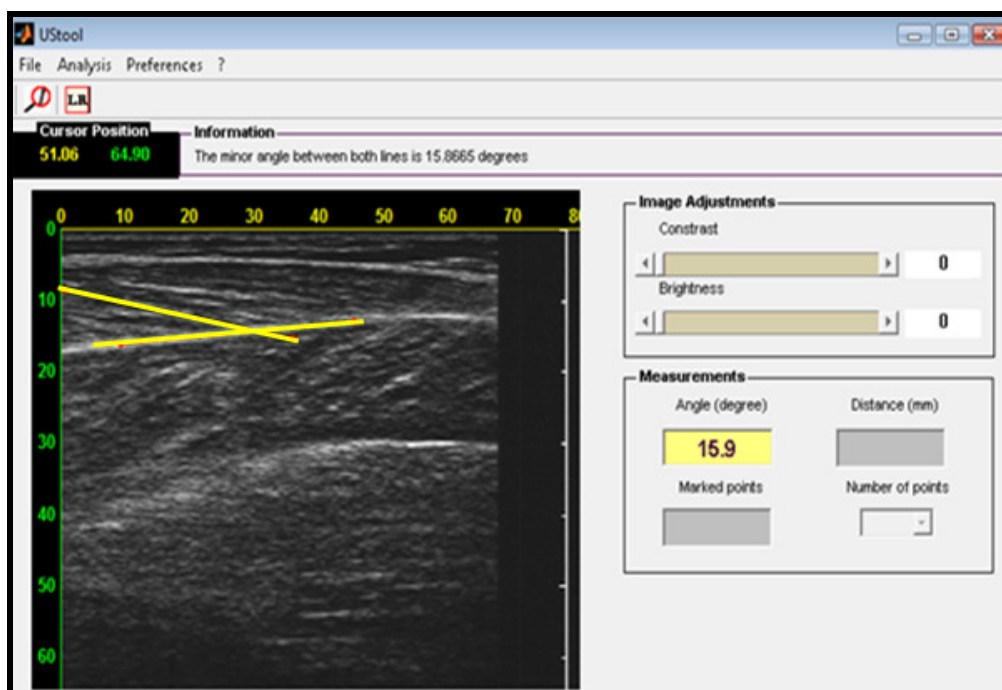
UStool

File Analysis Preferences ?

LR

Cursor Position
51.06 64.90

Information
The minor angle between both lines is 15.8665 degrees

0 10 20 30 40 50 60 70 8

0
10
20
30
40
50
60

Image Adjustments
Constrast
0
Brightness
0

Measurements
Angle (degree)
15.9
Distance (mm)
Marked points
Number of points